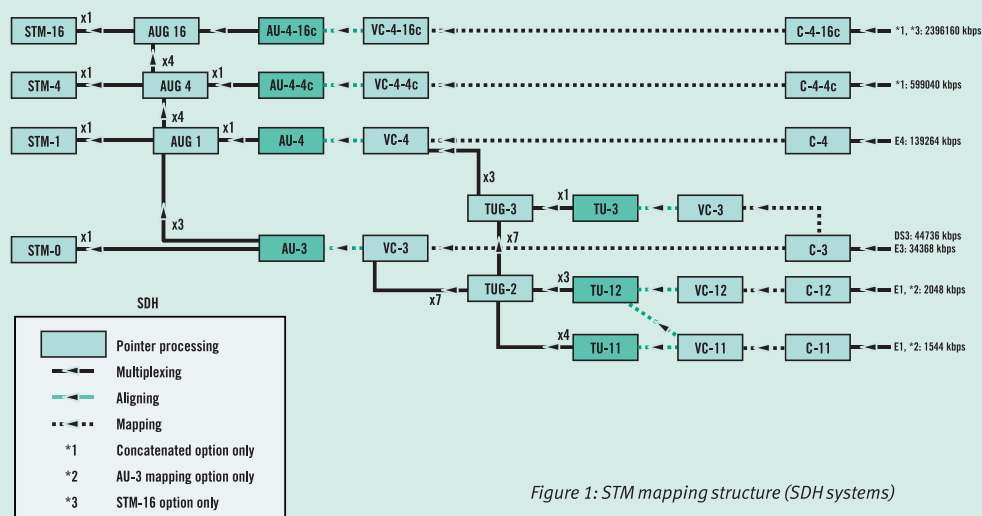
STM-16 x1 AUG 16 AU-4-16c VC-4-16c C-4-16c *1, *3: 2396160 kbps

x4

STM-4 x1 AUG 4 x1 AU-4-4c VC-4-4c C-4-4c *1: 599040 kbps

x4

STM-1 x1 AUG 1 x1 AU-4 VC-4 C-4 E4: 139264 kbps

x3

x1

TUG-3 TU-3 VC-3

x3

x7

STM-0 x1 AU-3 VC-3 C-3 DS3: 44736 kbps E3: 34368 kbps

x3

x7 TUG-2 TU-12 VC-12 C-12 E1, *2: 2048 kbps

x4

TU-11 VC-11 C-11 E1, *2: 1544 kbps

SDH

Pointer processing

Multiplexing

Aligning

Mapping

*1 Concatenated option only

*2 AU-3 mapping option only

*3 STM-16 option only

Figure 1: STM mapping structure (SDH systems)